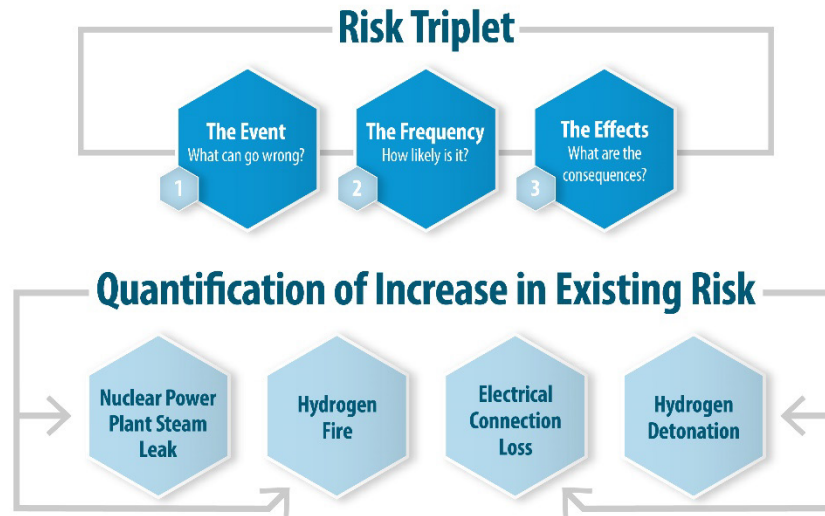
Risk Triplet

1
The Event
What can go wrong?

2
The Frequency
How likely is it?

3
The Effects
What are the consequences?

Quantification of Increase in Existing Risk

Nuclear Power Plant Steam Leak

Hydrogen Fire

Electrical Connection Loss

Hydrogen Detonation